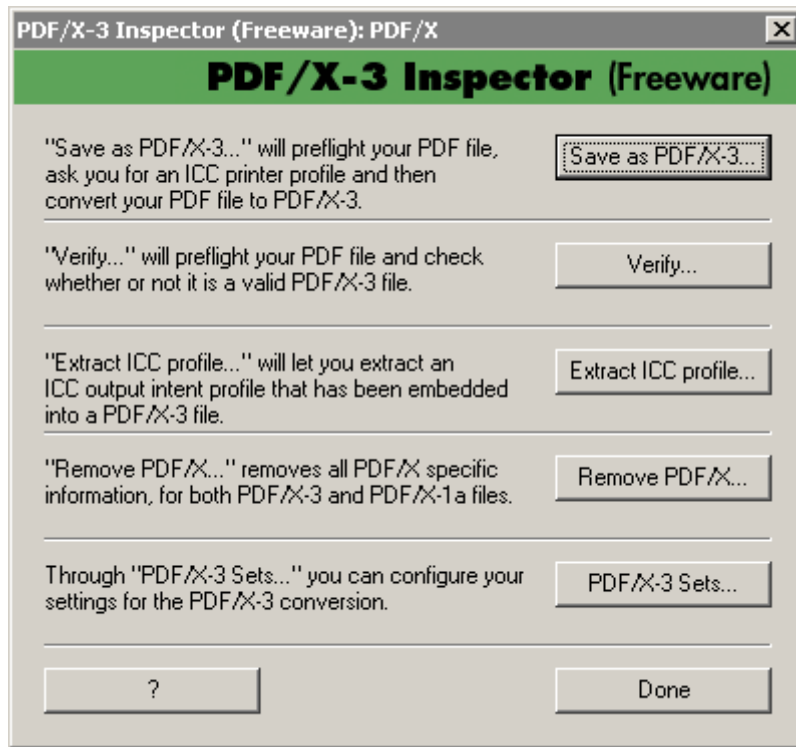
PDF/X-3 Inspector (Freeware): PDF/X

PDF/X-3 Inspector (Freeware)

"Save as PDF/X-3..." will preflight your PDF file, ask you for an ICC printer profile and then convert your PDF file to PDF/X-3.

Save as PDF/X-3...

"Verify..." will preflight your PDF file and check whether or not it is a valid PDF/X-3 file.

Verify...

"Extract ICC profile..." will let you extract an ICC output intent profile that has been embedded into a PDF/X-3 file.

Extract ICC profile...

"Remove PDF/X..." removes all PDF/X specific information, for both PDF/X-3 and PDF/X-1a files.

Remove PDF/X...

Through "PDF/X-3 Sets..." you can configure your settings for the PDF/X-3 conversion.

PDF/X-3 Sets...

?

Done